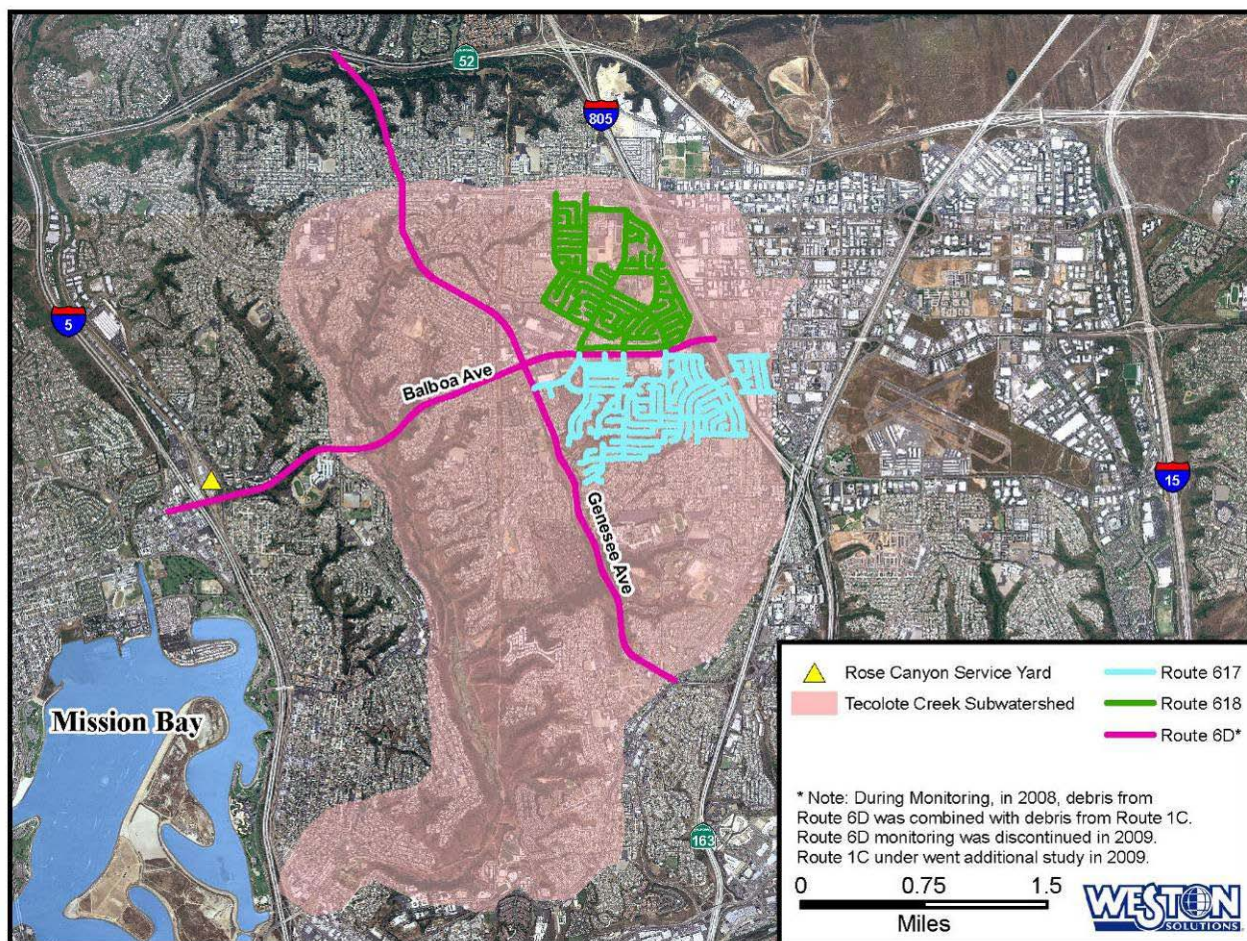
52
805
5
15
163
Balboa Ave
Genesee Ave
Mission Bay

Rose Canyon Service Yard
Tecolote Creek Subwatershed
Route 617
Route 618
Route 6D*

* Note: During Monitoring, in 2008, debris from Route 6D was combined with debris from Route 1C. Route 6D monitoring was discontinued in 2009. Route 1C under went additional study in 2009.

0 0.75 1.5
Miles

WESTON SOLUTIONS.